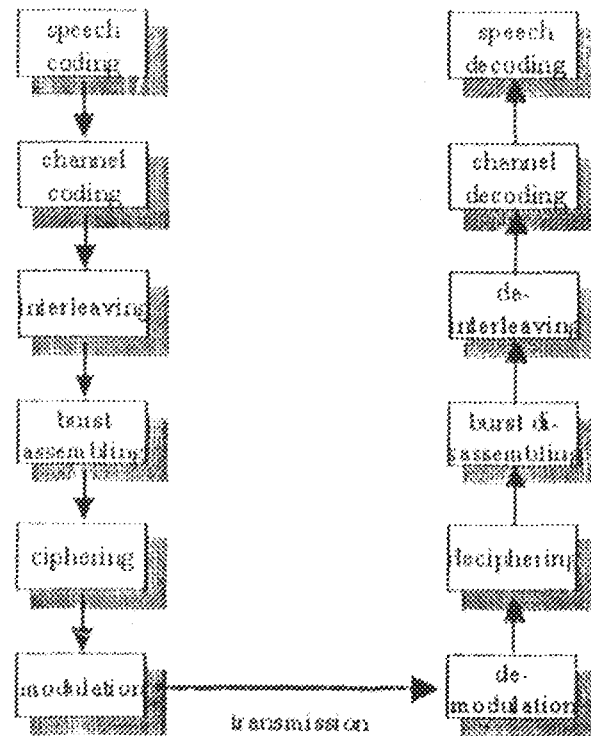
speech coding

channel coding

interleaving

burst assembling

ciphering

modulation

transmission

speech decoding

channel decoding

de-interleaving

burst dis-assembling

deciphering

de-modulation